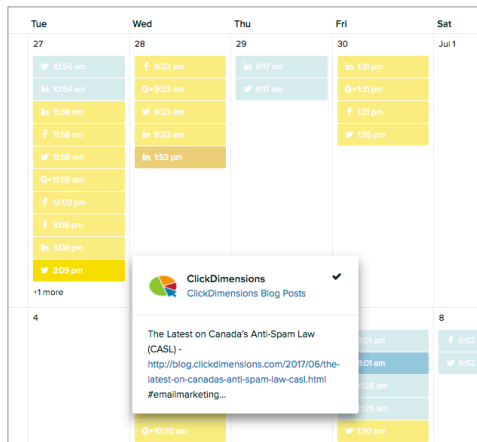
Tue

Wed

Thu

Fri

Sat

27

10:54 am

10:54 am

11:58 am

11:58 am

11:59 am

G+ 11:59 am

12:03 pm

3:08 pm

3:08 pm

3:09 pm

+1 more

28

9:22 am

G+ 9:23 am

9:23 am

9:23 am

1:53 pm

29

9:17 am

9:17 am

30

1:31 pm

G+ 1:31 pm

1:31 pm

1:35 pm

Jul 1

ClickDimensions

ClickDimensions Blog Posts

The Latest on Canada's Anti-Spam Law (CASL) - http://blog.clickdimensions.com/2017/06/the-latest-on-canadas-anti-spam-law-casl.html #emailmarketing...

4

G+ 10:20 am

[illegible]:01 am

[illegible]:01 am

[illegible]:25 am

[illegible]:25 am

1:30 pm

8

6:52

6:52